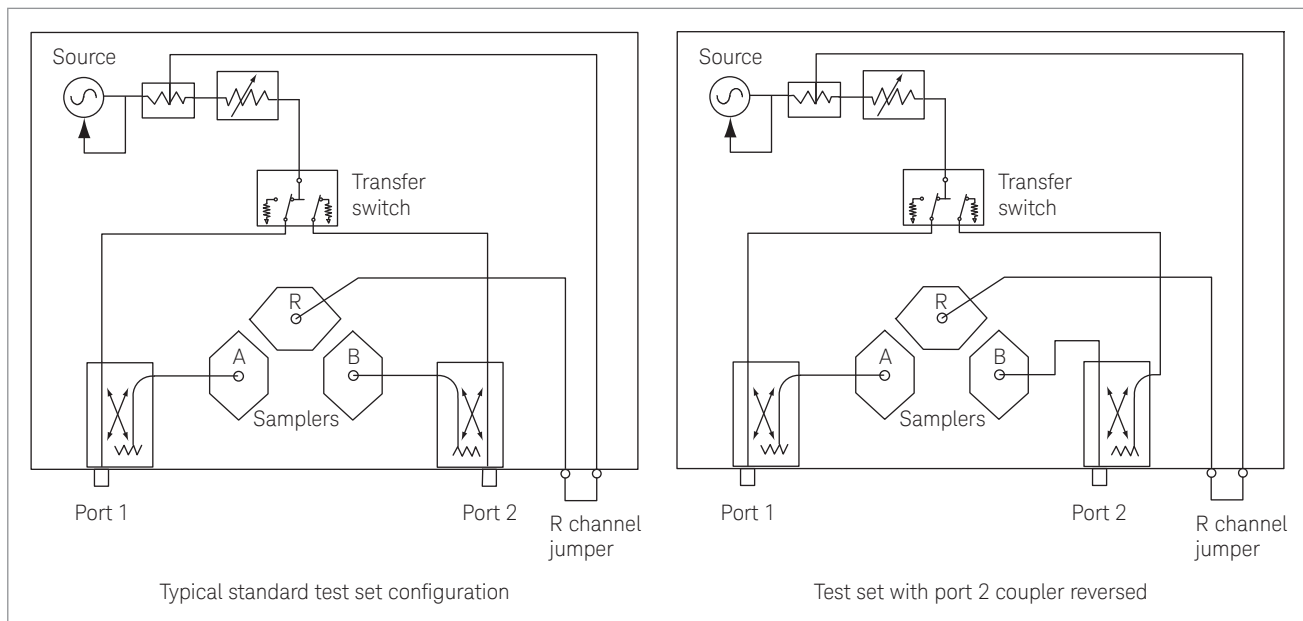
Source

Transfer switch

R

A

B

Samplers

Port 1

Port 2

R channel jumper

Typical standard test set configuration

Source

Transfer switch

R

A

B

Samplers

Port 1

Port 2

R channel jumper

Test set with port 2 coupler reversed